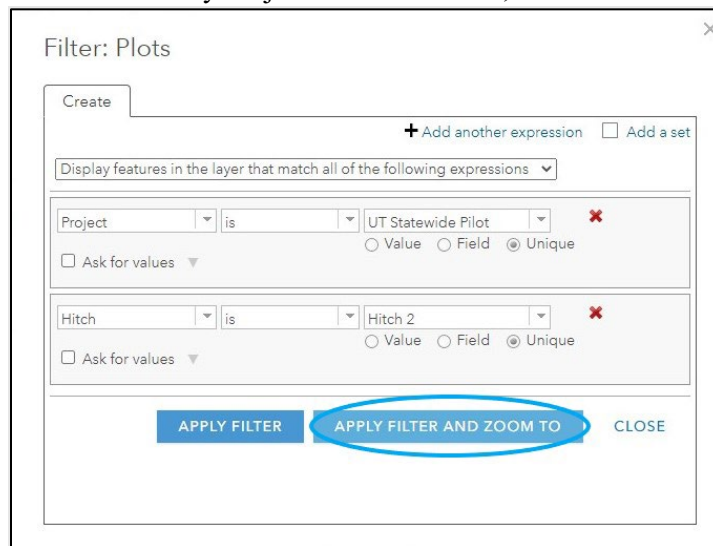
Filter: Plots

Create

+ Add another expression

Add a set

Display features in the layer that match all of the following expressions

Project

is

UT Statewide Pilot

Value Field Unique

Ask for values

Hitch

is

Hitch 2

Value Field Unique

Ask for values

APPLY FILTER

APPLY FILTER AND ZOOM TO

CLOSE